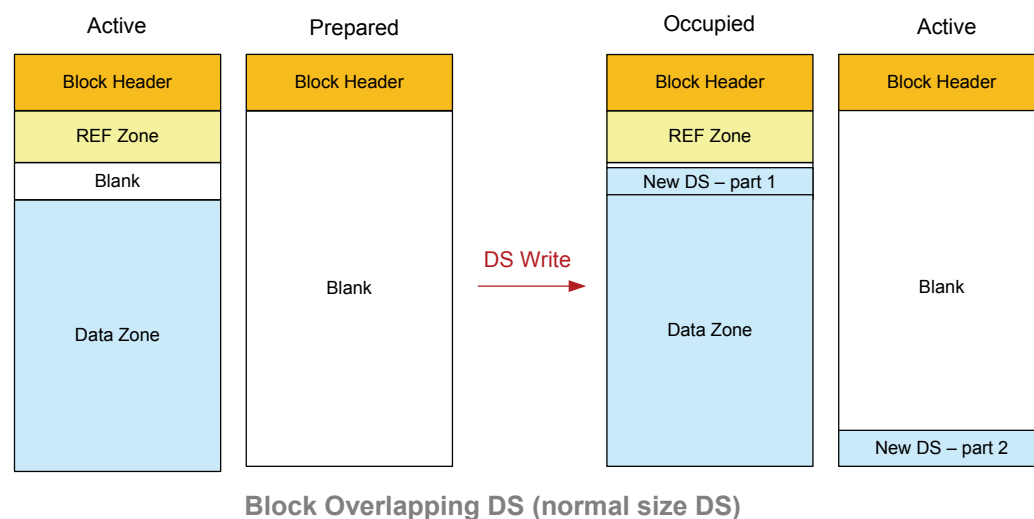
Active

Block Header

REF Zone

Blank

Data Zone

Prepared

Block Header

Blank

DS Write

Occupied

Block Header

REF Zone

New DS – part 1

Data Zone

Active

Block Header

Blank

New DS – part 2

Block Overlapping DS (normal size DS)